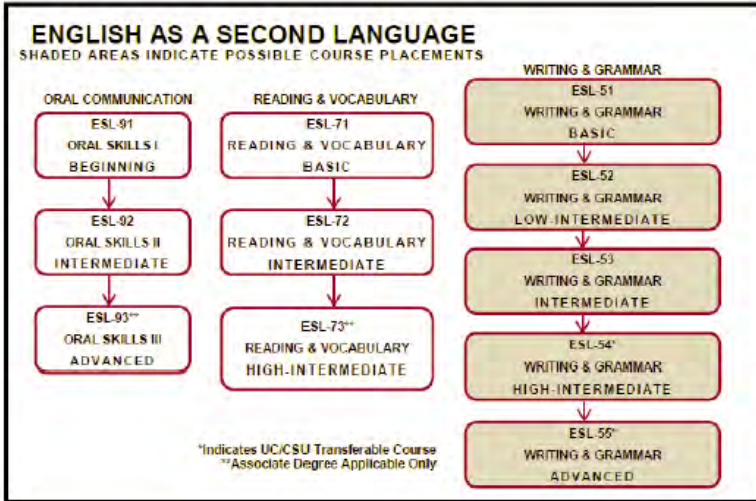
ENGLISH AS A SECOND LANGUAGE
SHADED AREAS INDICATE POSSIBLE COURSE PLACEMENTS

ORAL COMMUNICATION

ESL-91
ORAL SKILLS I
BEGINNING

ESL-92
ORAL SKILLS II
INTERMEDIATE

ESL-93**
ORAL SKILLS III
ADVANCED

READING & VOCABULARY

ESL-71
READING & VOCABULARY
BASIC

ESL-72
READING & VOCABULARY
INTERMEDIATE

ESL-73**
READING & VOCABULARY
HIGH-INTERMEDIATE

WRITING & GRAMMAR

ESL-51
WRITING & GRAMMAR
BASIC

ESL-52
WRITING & GRAMMAR
LOW-INTERMEDIATE

ESL-53
WRITING & GRAMMAR
INTERMEDIATE

ESL-54*
WRITING & GRAMMAR
HIGH-INTERMEDIATE

ESL-55*
WRITING & GRAMMAR
ADVANCED

*Indicates UC/CSU Transferable Course
**Associate Degree Applicable Only